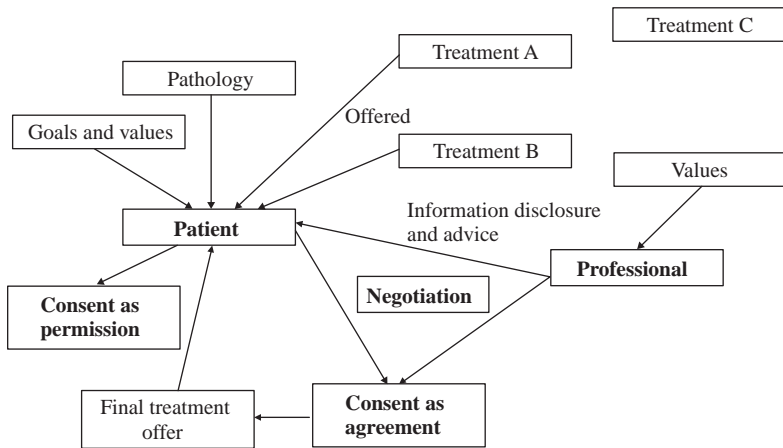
Treatment A

Treatment C

Pathology

Offered

Goals and values

Treatment B

Values

Patient

Information disclosure and advice

Professional

Negotiation

Consent as permission

Final treatment offer

Consent as agreement